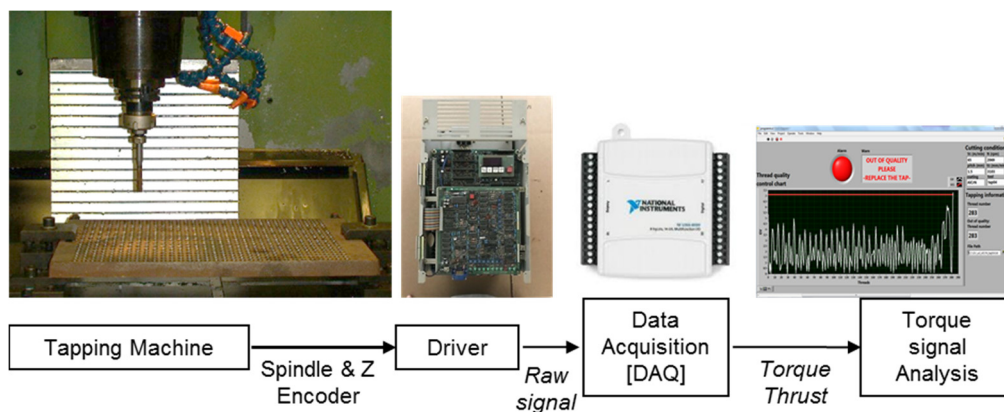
Alarm

OUT OF QUALITY PLEASE -REPLACE THE TAP-

Thread quality control chart

Cutting condition

Tapping information

Thread number

283

Out of quality thread number

283

File Path

NATIONAL INSTRUMENTS

Tapping Machine

Spindle & Z Encoder

Driver

Raw signal

Data Acquisition [DAQ]

Torque Thrust

Torque signal Analysis